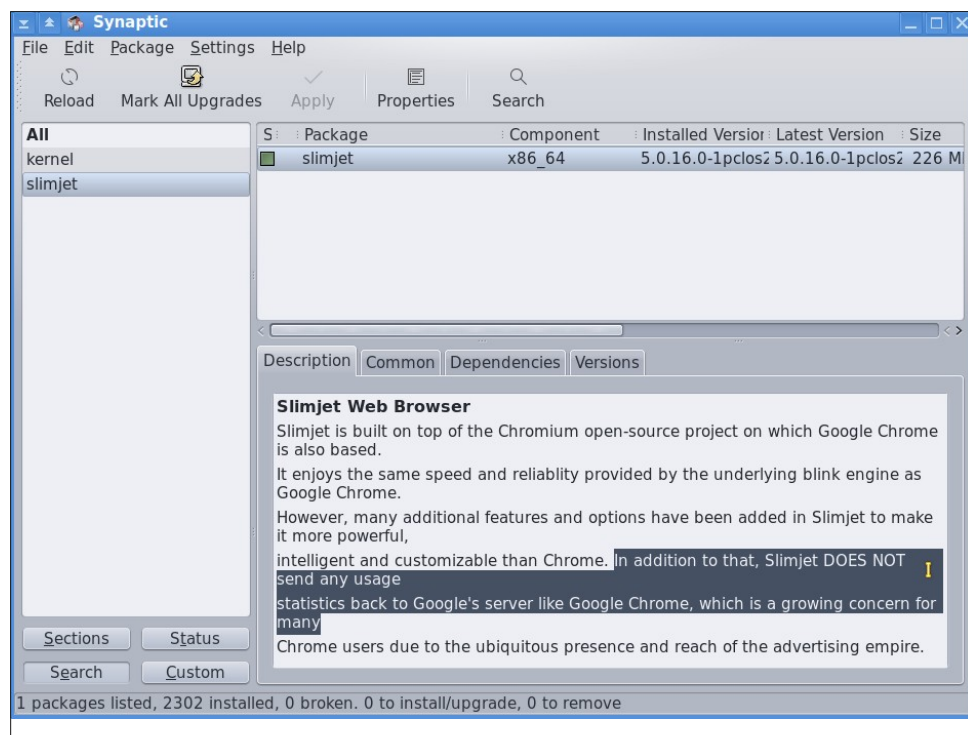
Synaptic

File Edit Package Settings Help

Reload Mark All Upgrades Apply Properties Search

All
kernel
slimjet

| S | Package | Component | Installed Version | Latest Version | Size |
|---|---|---|---|---|---|
| | slimjet | x86_64 | 5.0.16.0-1pclos2 | 5.0.16.0-1pclos2 | 226 M |

Description Common Dependencies Versions

Slimjet Web Browser

Slimjet is built on top of the Chromium open-source project on which Google Chrome is also based.

It enjoys the same speed and reliablity provided by the underlying blink engine as Google Chrome.

However, many additional features and options have been added in Slimjet to make it more powerful,

intelligent and customizable than Chrome. In addition to that, Slimjet DOES NOT send any usage

statistics back to Google's server like Google Chrome, which is a growing concern for many

Chrome users due to the ubiquitous presence and reach of the advertising empire.

Sections Status
Search Custom

1 packages listed, 2302 installed, 0 broken. 0 to install/upgrade, 0 to remove